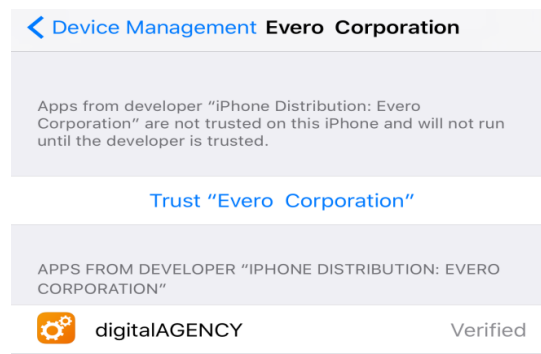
< Device Management Evero Corporation

Apps from developer "iPhone Distribution: Evero Corporation" are not trusted on this iPhone and will not run until the developer is trusted.

Trust "Evero Corporation"

APPS FROM DEVELOPER "IPHONE DISTRIBUTION: EVERO CORPORATION"

digitalAGENCY Verified